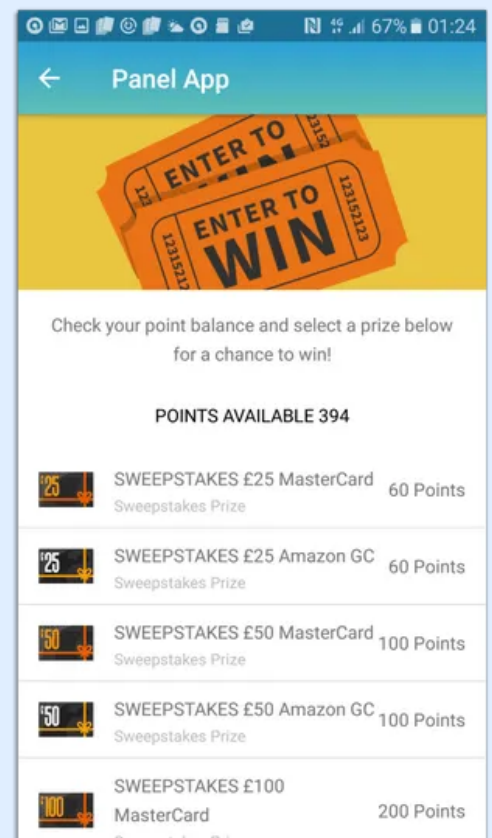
67% 01:24

Panel App

ENTER TO WIN
123152123
ENTER TO WIN
123152123

Check your point balance and select a prize below for a chance to win!

POINTS AVAILABLE 394

£25 SWEEPSTAKES £25 MasterCard 60 Points
Sweepstakes Prize

£25 SWEEPSTAKES £25 Amazon GC 60 Points
Sweepstakes Prize

£50 SWEEPSTAKES £50 MasterCard 100 Points
Sweepstakes Prize

£50 SWEEPSTAKES £50 Amazon GC 100 Points
Sweepstakes Prize

£100 SWEEPSTAKES £100 MasterCard 200 Points
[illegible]